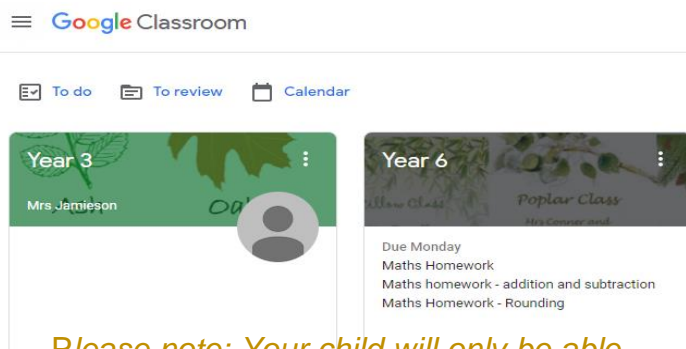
Google Classroom

To do To review Calendar

Year 3
Ash Oak
Mrs Jamieson

Year 6
Willow Class Poplar Class
Mrs Conner and

Due Monday
Maths Homework
Maths homework - addition and subtraction
Maths Homework - Rounding

Please note: Your child will only be able